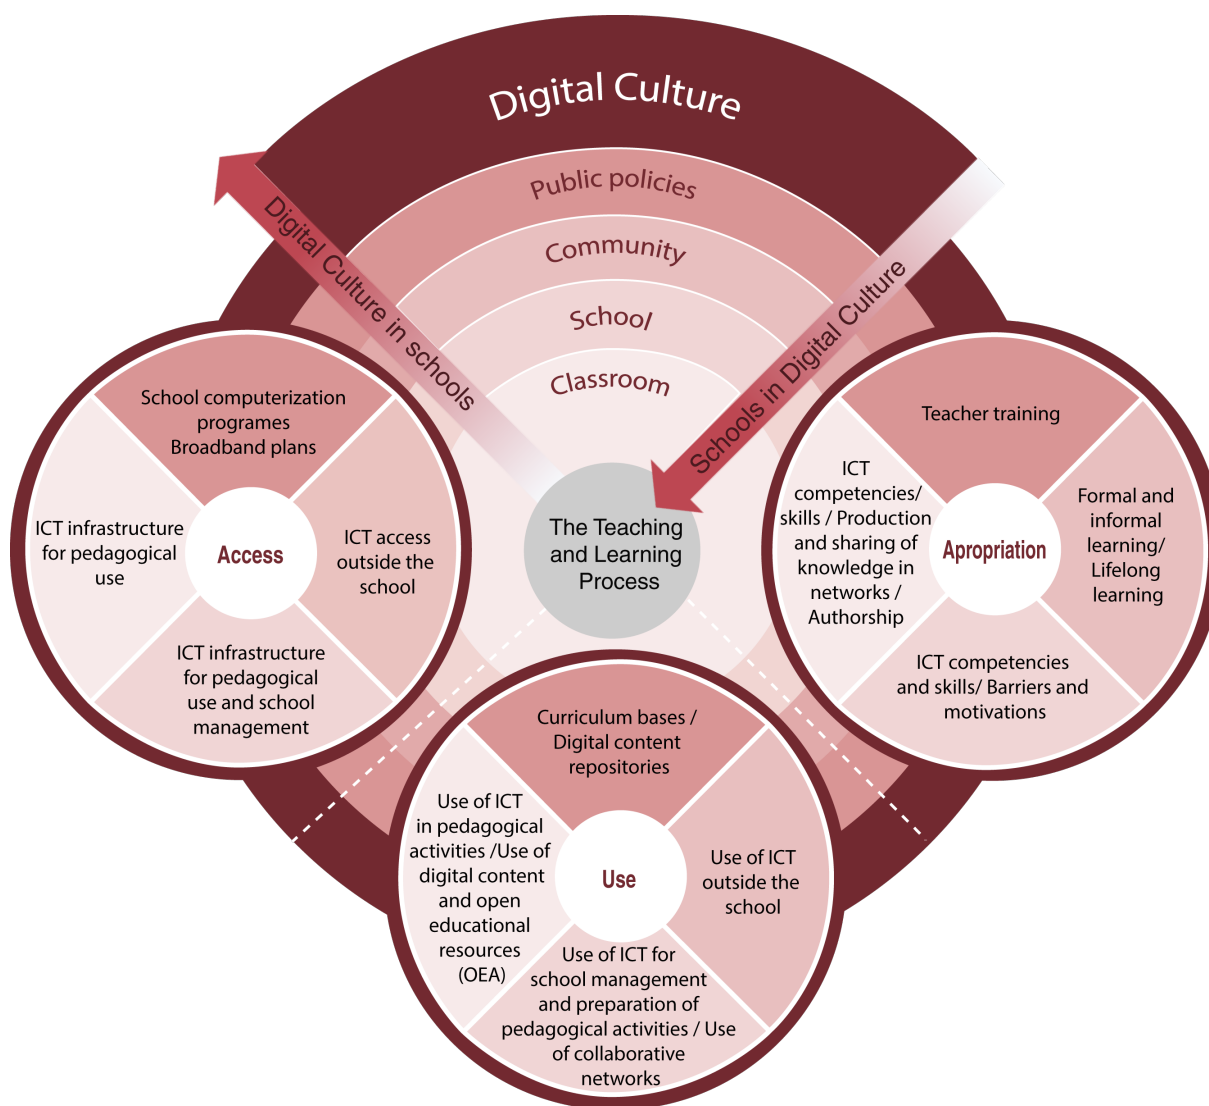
Digital Culture

Public policies

Community

School

Classroom

Digital Culture in schools

Schools in Digital Culture

The Teaching and Learning Process

School computerization programes Broadband plans

ICT infrastructure for pedagogical use

Access

ICT access outside the school

ICT infrastructure for pedagogical use and school management

Teacher training

ICT competencies/ skills / Production and sharing of knowledge in networks / Authorship

Apropriation

Formal and informal learning/ Lifelong learning

ICT competencies and skills/ Barriers and motivations

Curriculum bases / Digital content repositories

Use of ICT in pedagogical activities /Use of digital content and open educational resources (OEA)

Use

Use of ICT outside the school

Use of ICT for school management and preparation of pedagogical activities / Use of collaborative networks